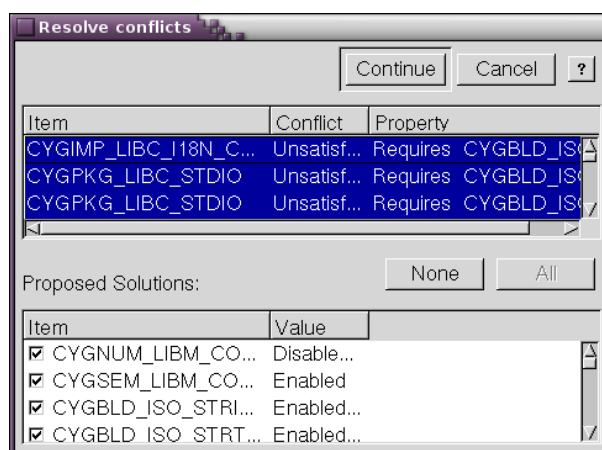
Resolve conflicts

Continue Cancel ?

| Item | Conflict | Property |
|---|---|---|
| CYGIMP_LIBC_I18N_C... | Unsatisf... | Requires CYGBLD_IS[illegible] |
| CYGPKG_LIBC_STDIO | Unsatisf... | Requires CYGBLD_IS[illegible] |
| CYGPKG_LIBC_STDIO | Unsatisf... | Requires CYGBLD_IS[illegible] |

Proposed Solutions:

None All

| Item | Value |
|---|---|
| ☑ CYGNUM_LIBM_CO... | Disable... |
| ☑ CYGSEM_LIBM_CO... | Enabled |
| ☑ CYGBLD_ISO_STRI... | Enabled... |
| ☑ CYGBLD_ISO_STRT... | Enabled... |